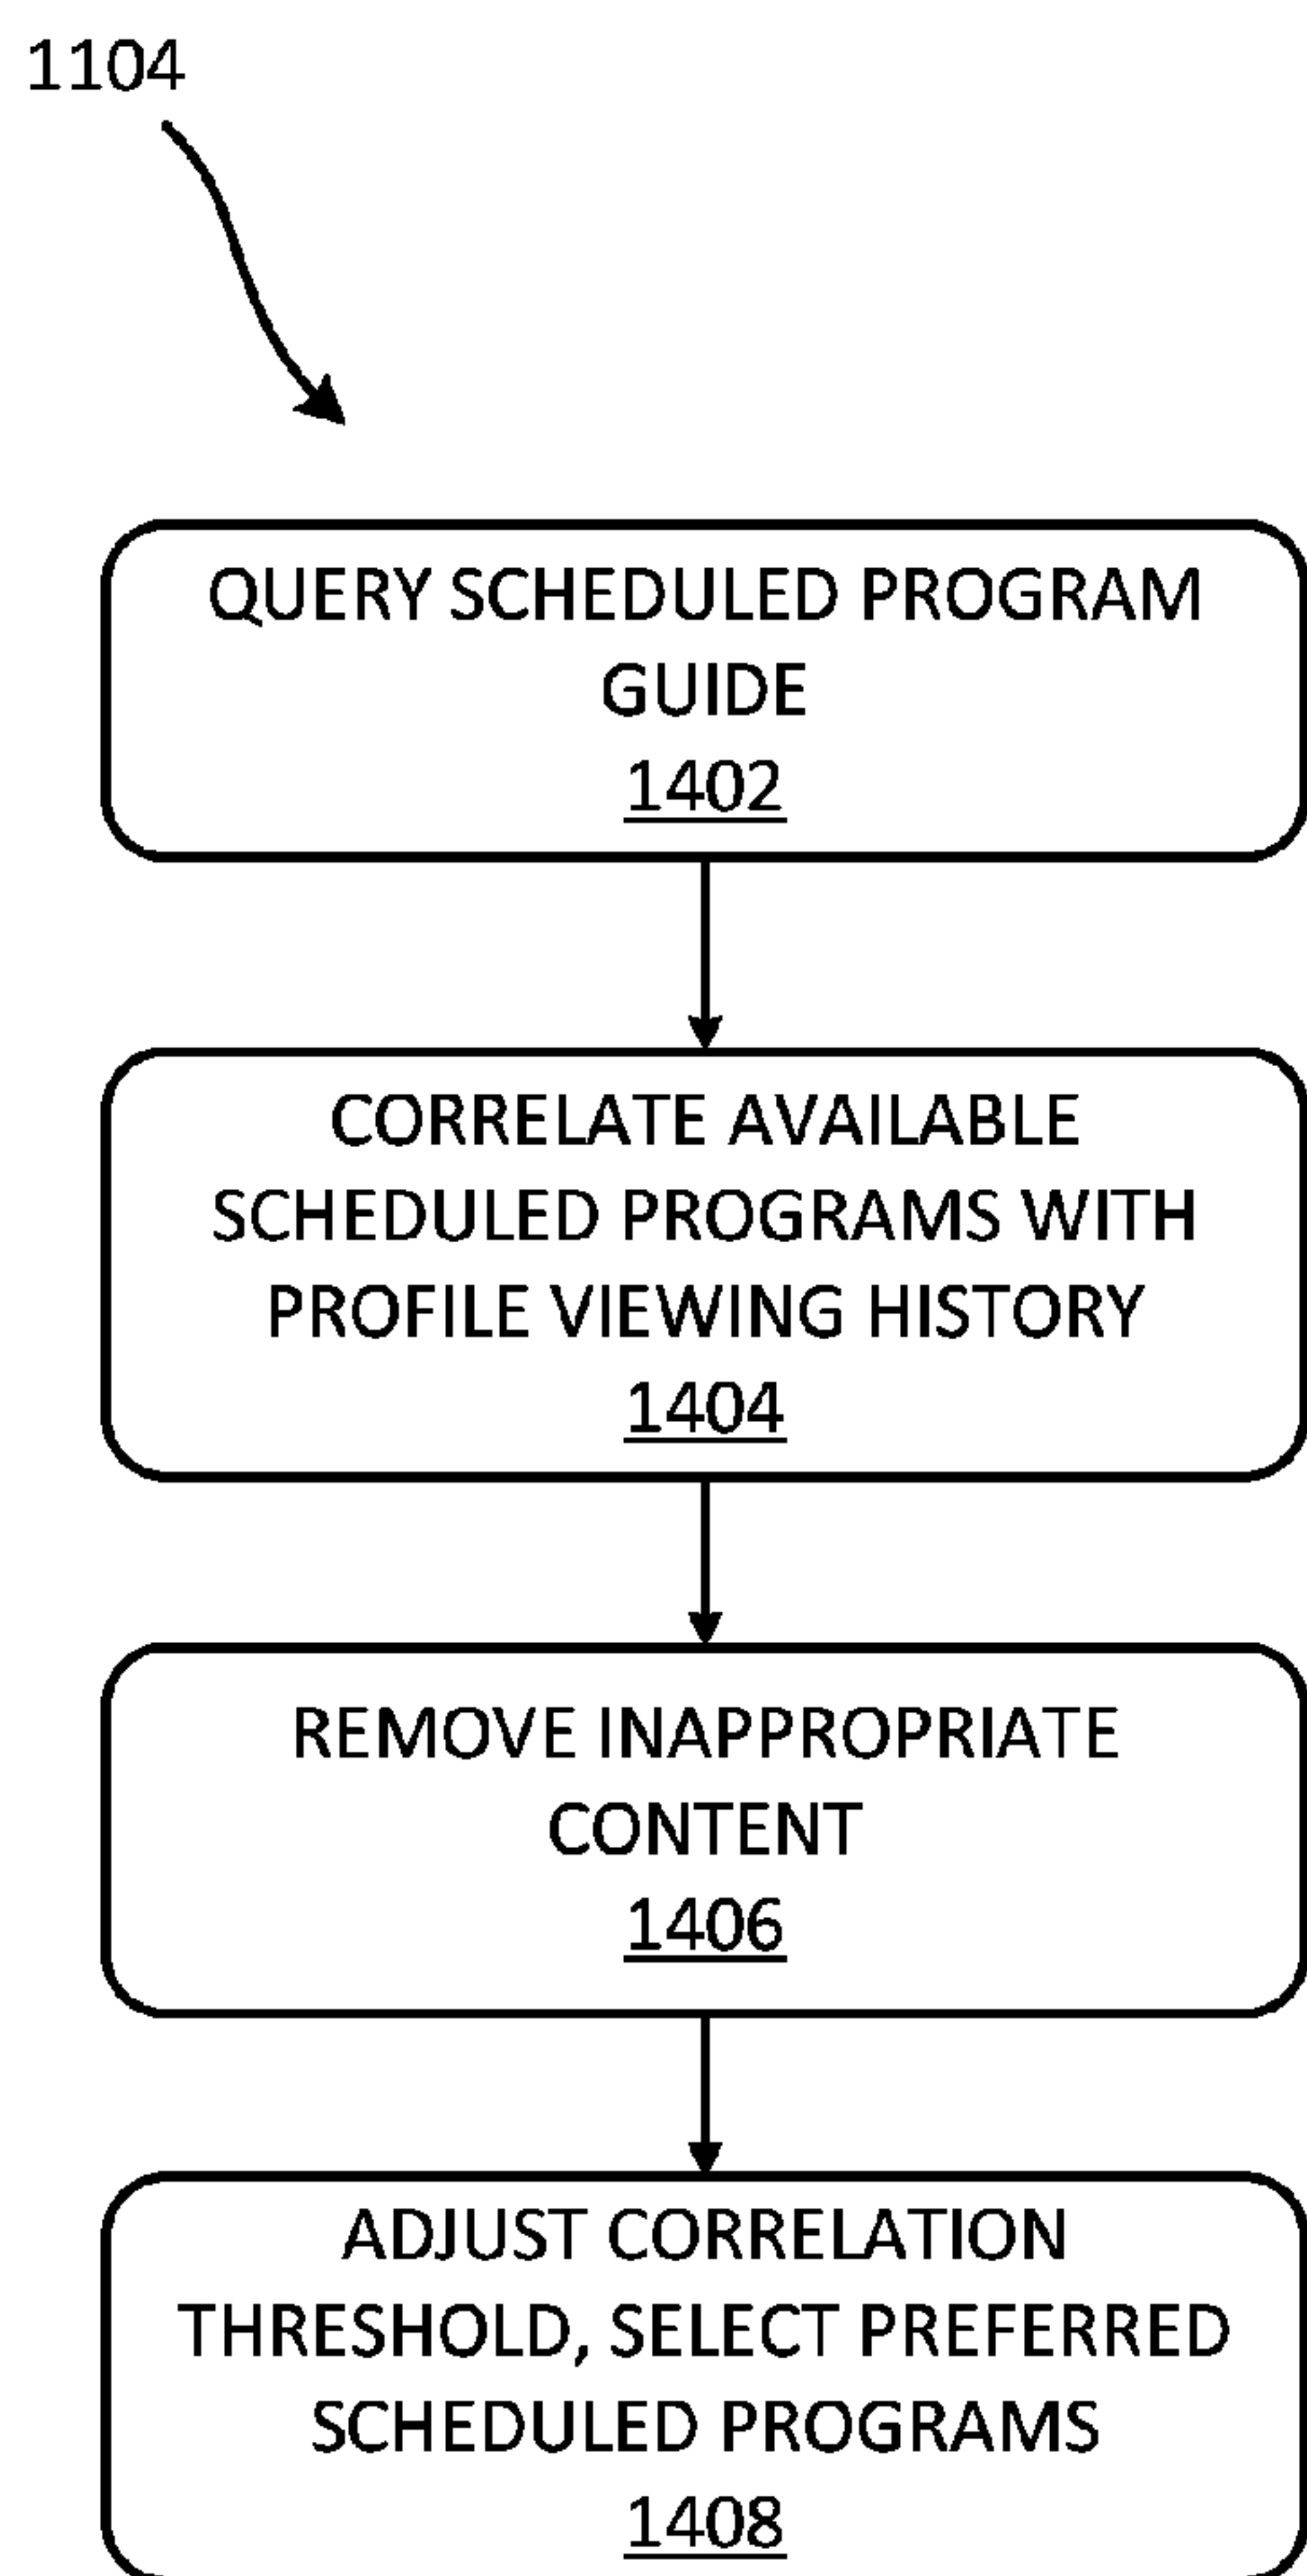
1104

QUERY SCHEDULED PROGRAM GUIDE
1402

CORRELATE AVAILABLE SCHEDULED PROGRAMS WITH PROFILE VIEWING HISTORY
1404

REMOVE INAPPROPRIATE CONTENT
1406

ADJUST CORRELATION THRESHOLD, SELECT PREFERRED SCHEDULED PROGRAMS
1408